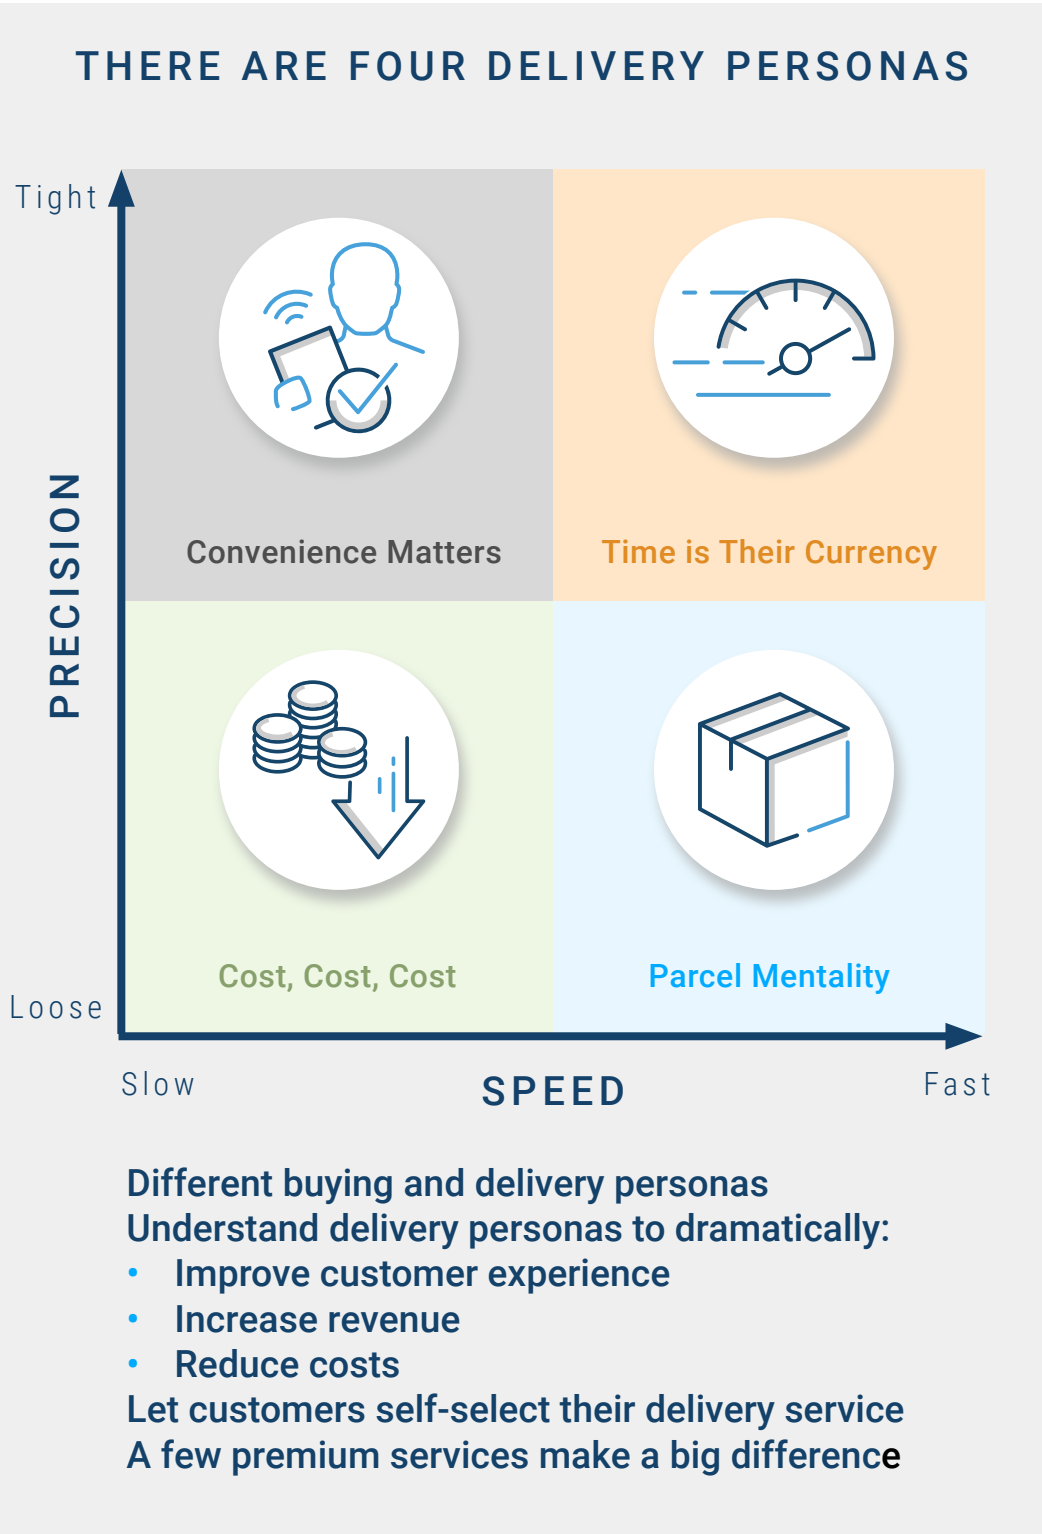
THERE ARE FOUR DELIVERY PERSONAS

Tight

PRECISION

Loose

Convenience Matters

Time is Their Currency

Cost, Cost, Cost

Parcel Mentality

Slow

SPEED

Fast

Different buying and delivery personas
Understand delivery personas to dramatically:
• Improve customer experience
• Increase revenue
• Reduce costs
Let customers self-select their delivery service
A few premium services make a big difference